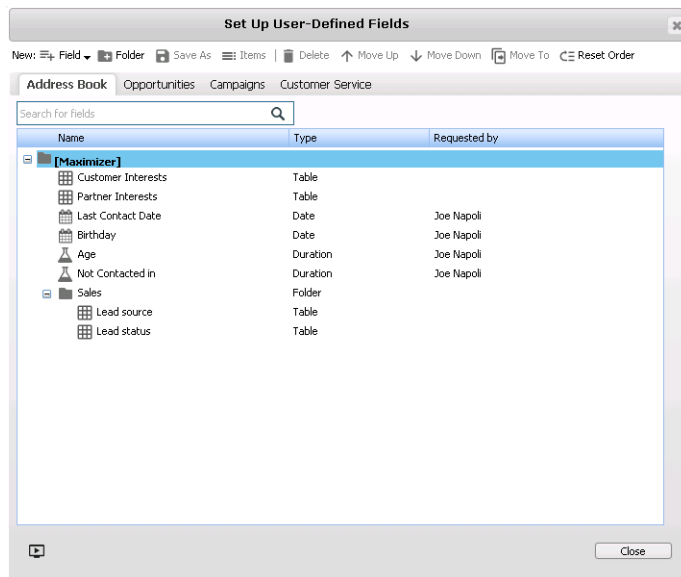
Set Up User-Defined Fields

New: Field Folder Save As Items | Delete Move Up Move Down Move To Reset Order

Address Book Opportunities Campaigns Customer Service

Search for fields

| Name | Type | Requested by |
|---|---|---|
| [Maximizer] | | |
| Customer Interests | Table | |
| Partner Interests | Table | |
| Last Contact Date | Date | Joe Napoli |
| Birthday | Date | Joe Napoli |
| Age | Duration | Joe Napoli |
| Not Contacted in | Duration | Joe Napoli |
| Sales | Folder | |
| Lead source | Table | |
| Lead status | Table | |

Close